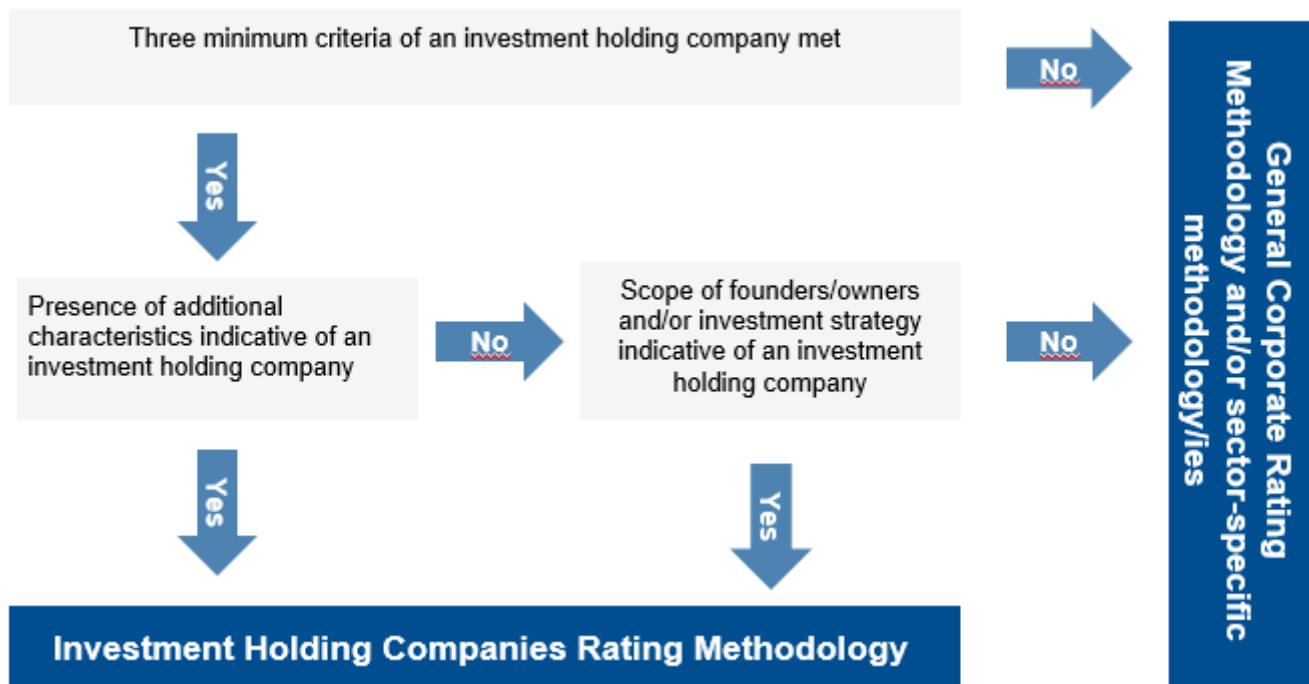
Three minimum criteria of an investment holding company met

No

Yes

Presence of additional characteristics indicative of an investment holding company

No

Scope of founders/owners and/or investment strategy indicative of an investment holding company

No

General Corporate Rating Methodology and/or sector-specific methodology/ies

Yes

Yes

Investment Holding Companies Rating Methodology